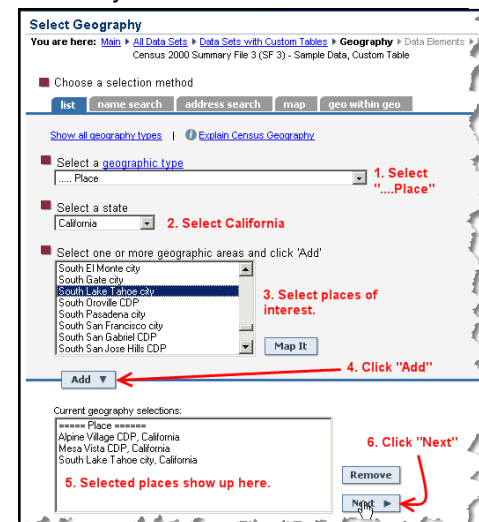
Select Geography

You are here: Main ▸ All Data Sets ▸ Data Sets with Custom Tables ▸ Geography ▸ Data Elements ▸

Census 2000 Summary File 3 (SF 3) - Sample Data, Custom Table

Choose a selection method

list | name search | address search | map | geo within geo

Show all geography types | Explain Census Geography

Select a geographic type

..... Place

1. Select "....Place"

Select a state

California

2. Select California

Select one or more geographic areas and click 'Add'

South El Monte city
South Gate city
South Lake Tahoe city
South Oroville CDP
South Pasadena city
South San Francisco city
South San Gabriel CDP
South San Jose Hills CDP

3. Select places of interest.

Map It

Add ▼

4. Click "Add"

Current geography selections:

===== Place ======
Alpine Village CDP, California
Mesa Vista CDP, California
South Lake Tahoe city, California

6. Click "Next"

Remove

5. Selected places show up here.

Next ►